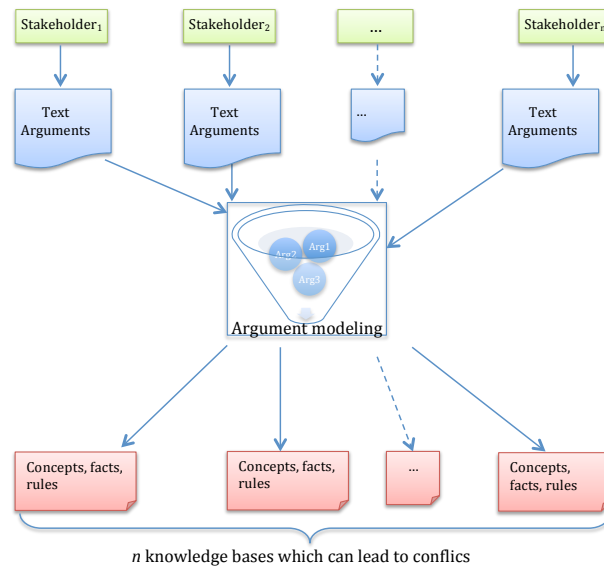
Stakeholder$_1$

Stakeholder$_2$

...

Stakeholder$_n$

Text Arguments

Text Arguments

...

Text Arguments

Arg2

Arg1

Arg3

Argument modeling

Concepts, facts, rules

Concepts, facts, rules

...

Concepts, facts, rules

*n* knowledge bases which can lead to conflics